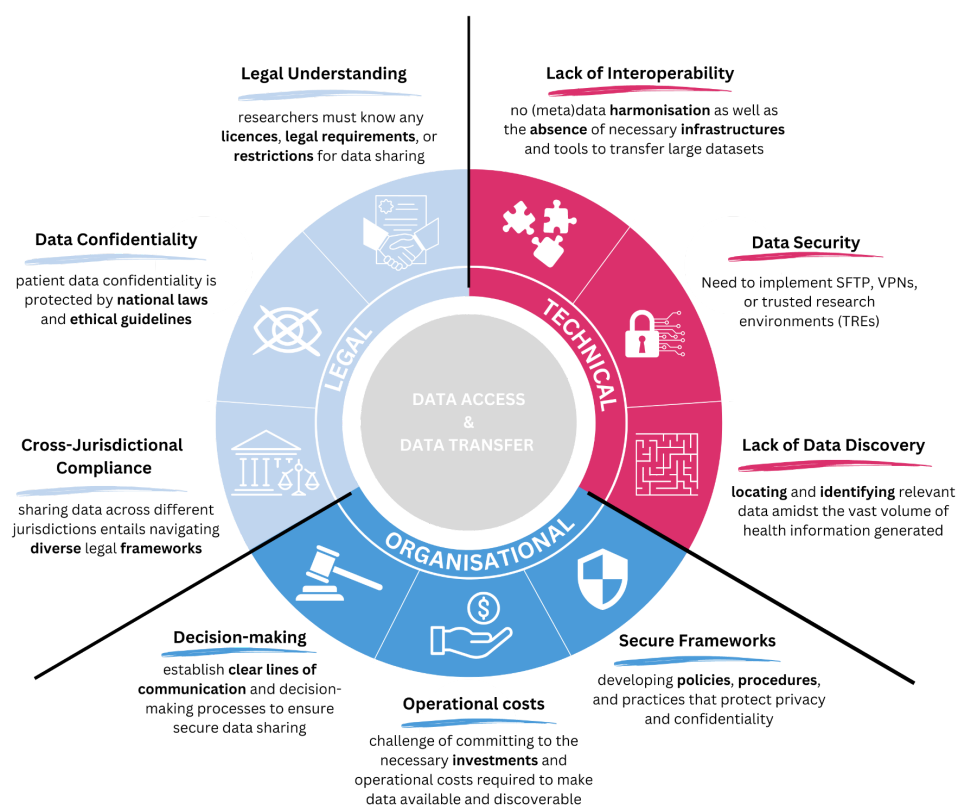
Legal Understanding

researchers must know any **licences**, **legal requirements**, or **restrictions** for data sharing

Lack of Interoperability

no (meta)data **harmonisation** as well as the **absence** of necessary **infrastructures** and tools to transfer large datasets

Data Confidentiality

patient data confidentiality is protected by **national laws** and **ethical guidelines**

Data Security

Need to implement SFTP, VPNs, or trusted research environments (TREs)

LEGAL

TECHNICAL

DATA ACCESS & DATA TRANSFER

ORGANISATIONAL

Cross-Jurisdictional Compliance

sharing data across different jurisdictions entails navigating **diverse** legal **frameworks**

Lack of Data Discovery

**locating** and **identifying** relevant data amidst the vast volume of health information generated

Decision-making

establish **clear lines of communication** and decision-making processes to ensure secure data sharing

Secure Frameworks

developing **policies**, **procedures**, and practices that protect privacy and confidentiality

Operational costs

challenge of committing to the necessary **investments** and operational costs required to make data available and discoverable